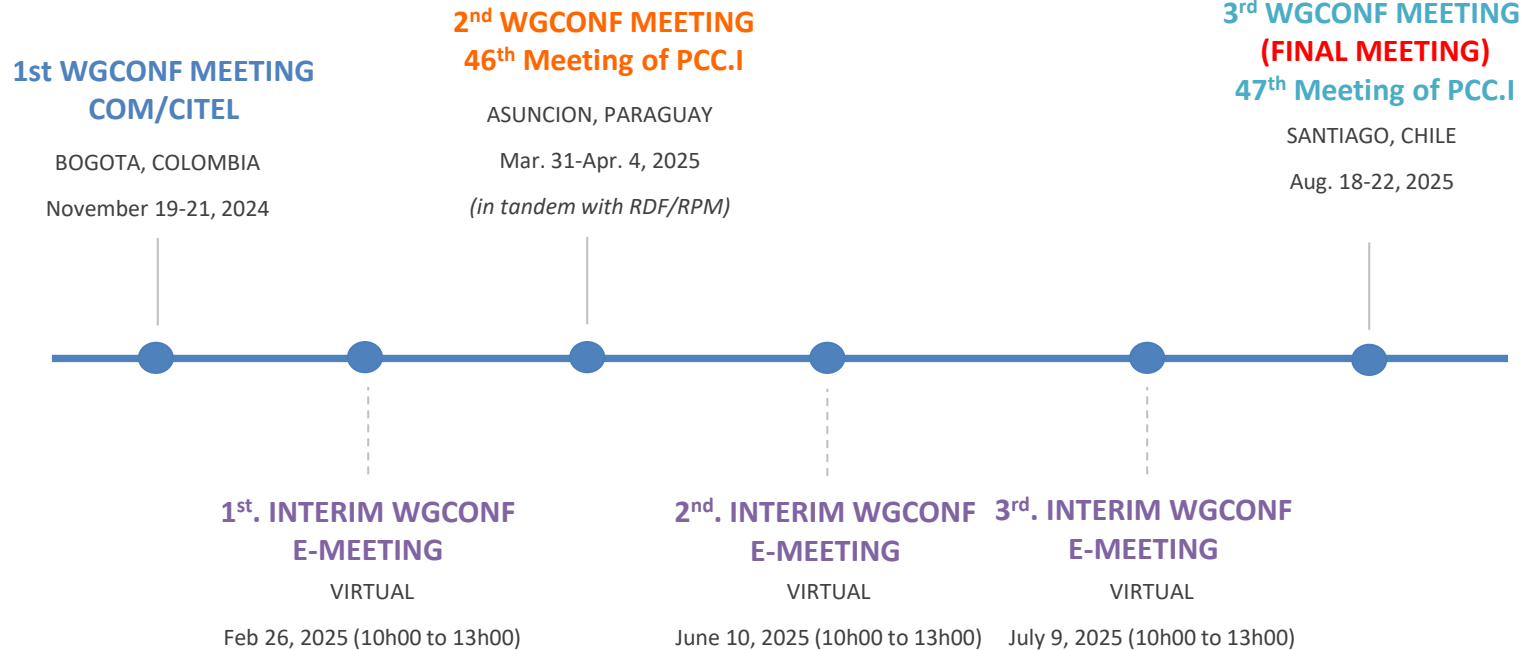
1st WGCONF MEETING
COM/CITEL

BOGOTA, COLOMBIA

November 19-21, 2024

2$^{nd}$ WGCONF MEETING
46$^{th}$ Meeting of PCC.I

ASUNCION, PARAGUAY

Mar. 31-Apr. 4, 2025

*(in tandem with RDF/RPM)*

3$^{rd}$ WGCONF MEETING
(FINAL MEETING)
47$^{th}$ Meeting of PCC.I

SANTIAGO, CHILE

Aug. 18-22, 2025

1$^{st}$. INTERIM WGCONF
E-MEETING

VIRTUAL

Feb 26, 2025 (10h00 to 13h00)

2$^{nd}$. INTERIM WGCONF
E-MEETING

VIRTUAL

June 10, 2025 (10h00 to 13h00)

3$^{rd}$. INTERIM WGCONF
E-MEETING

VIRTUAL

July 9, 2025 (10h00 to 13h00)